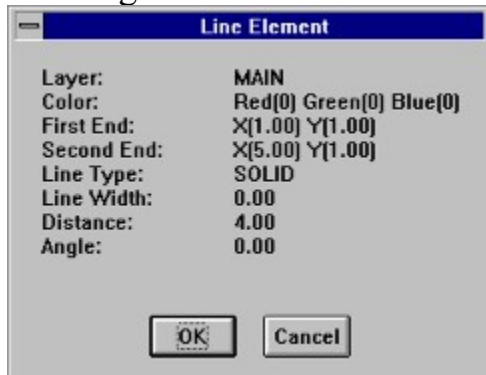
Line Element

| | |
|---|---|
| Layer: | MAIN |
| Color: | Red(0) Green(0) Blue(0) |
| First End: | X(1.00) Y(1.00) |
| Second End: | X(5.00) Y(1.00) |
| Line Type: | SOLID |
| Line Width: | 0.00 |
| Distance: | 4.00 |
| Angle: | 0.00 |

OK

Cancel